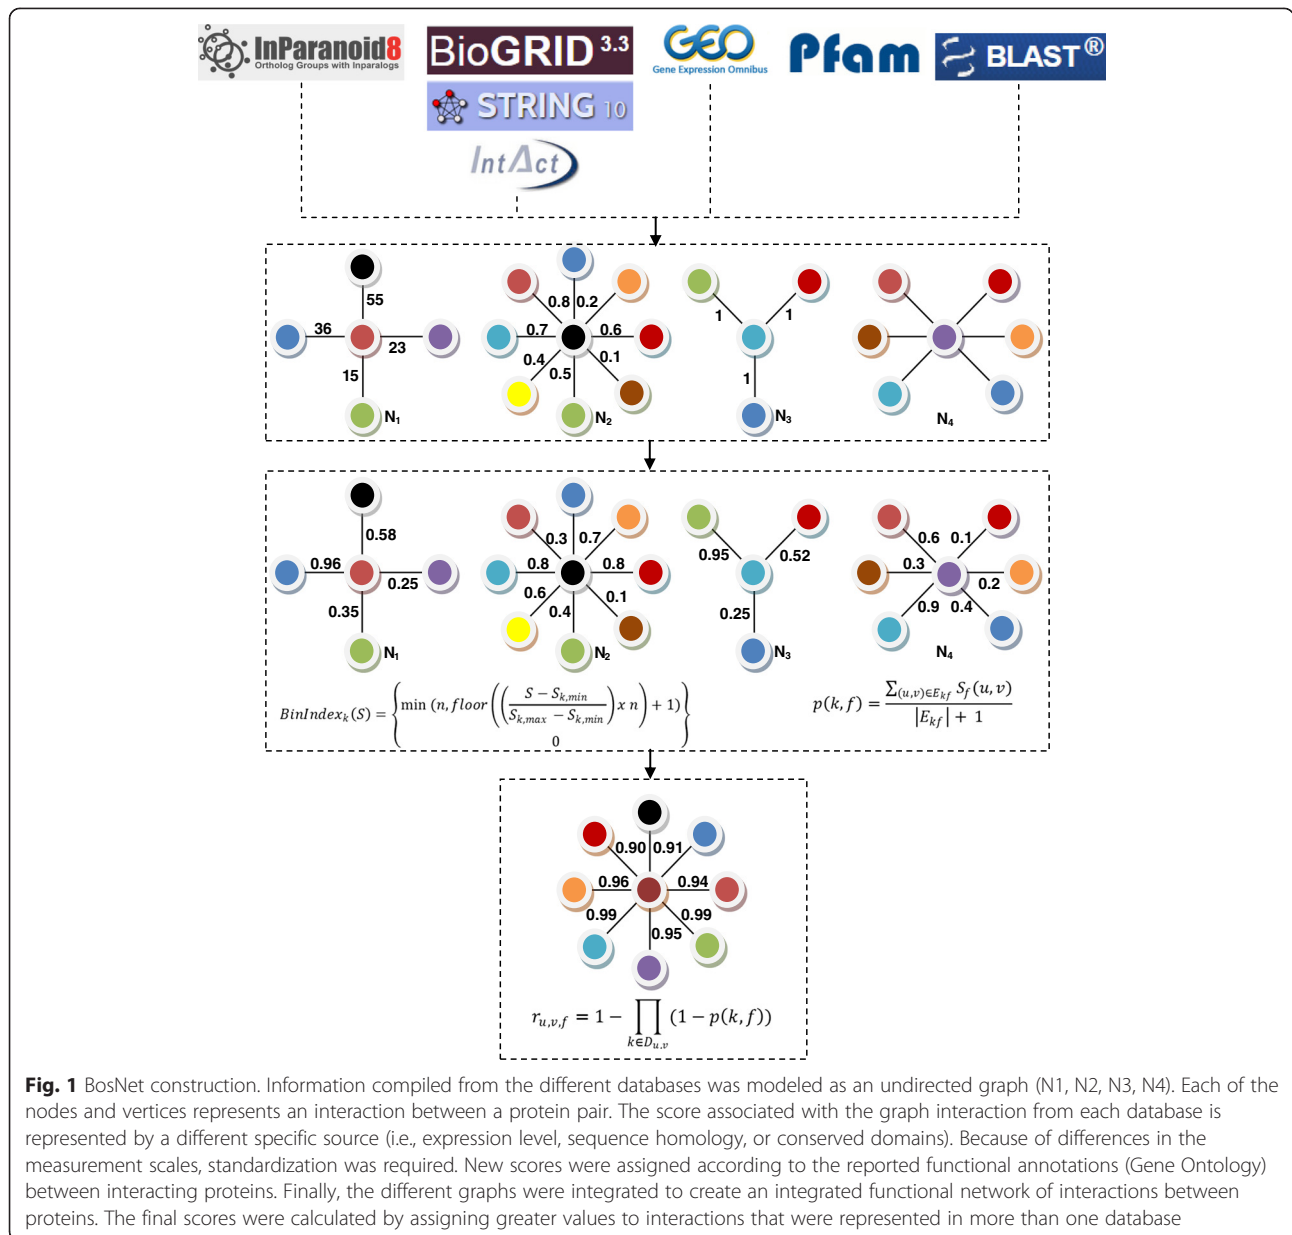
InParanoid8
Ortholog Groups with Inparalogs

BioGRID 3.3

STRING 10

IntAct

GEO
Gene Expression Omnibus

Pfam

BLAST®

55
36
23
15
N1

0.8
0.2
0.7
0.6
0.4
0.1
0.5
N2

1
1
1
N3

N4

0.58
0.96
0.25
0.35
N1

0.3
0.7
0.8
0.8
0.6
0.1
0.4
N2

0.95
0.52
0.25
N3

0.6
0.1
0.3
0.2
0.9
0.4
N4

$BinIndex_k(S) = \begin{cases} \min\left(n, floor\left(\left(\frac{S - S_{k,min}}{S_{k,max} - S_{k,min}}\right) x\ n\right) + 1\right) \\ 0 \end{cases}$

$p(k,f) = \frac{\sum_{(u,v)\in E_{kf}} S_f(u,v)}{|E_{kf}| + 1}$

0.90
0.91
0.96
0.94
0.99
0.99
0.95

$r_{u,v,f} = 1 - \prod_{k \in D_{u,v}} (1 - p(k,f))$

Fig. 1 BosNet construction. Information compiled from the different databases was modeled as an undirected graph (N1, N2, N3, N4). Each of the nodes and vertices represents an interaction between a protein pair. The score associated with the graph interaction from each database is represented by a different specific source (i.e., expression level, sequence homology, or conserved domains). Because of differences in the measurement scales, standardization was required. New scores were assigned according to the reported functional annotations (Gene Ontology) between interacting proteins. Finally, the different graphs were integrated to create an integrated functional network of interactions between proteins. The final scores were calculated by assigning greater values to interactions that were represented in more than one database